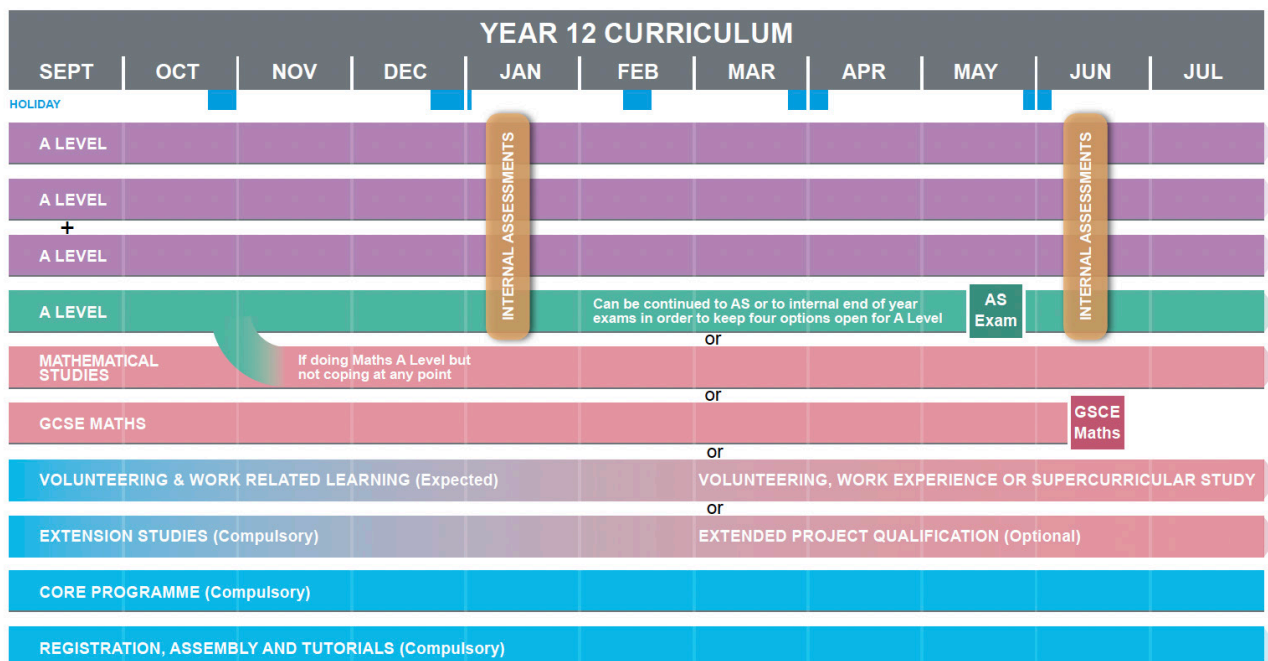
YEAR 12 CURRICULUM

| SEPT | OCT | NOV | DEC | JAN | FEB | MAR | APR | MAY | JUN | JUL |
|---|---|---|---|---|---|---|---|---|---|---|

HOLIDAY

A LEVEL

A LEVEL
+
A LEVEL

INTERNAL ASSESSMENTS

INTERNAL ASSESSMENTS

A LEVEL

Can be continued to AS or to internal end of year exams in order to keep four options open for A Level

AS Exam

or

MATHEMATICAL STUDIES

If doing Maths A Level but not coping at any point

or

GCSE MATHS

GSCE Maths

or

VOLUNTEERING & WORK RELATED LEARNING (Expected)

VOLUNTEERING, WORK EXPERIENCE OR SUPERCURRICULAR STUDY

or

EXTENSION STUDIES (Compulsory)

EXTENDED PROJECT QUALIFICATION (Optional)

CORE PROGRAMME (Compulsory)

REGISTRATION, ASSEMBLY AND TUTORIALS (Compulsory)